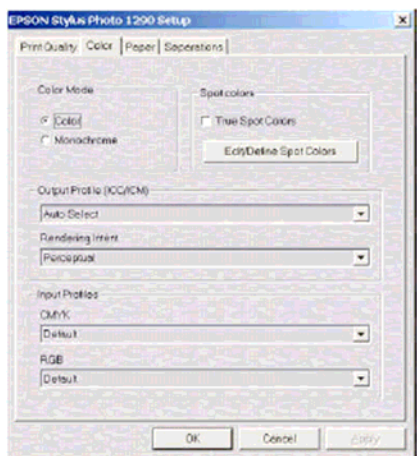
EPSON Stylus Photo 1290 Setup

Print Quality | Color | Paper | Seperations

Color Mode

Color

Monochrome

Spot colors

True Spot Colors

Edit/Define Spot Colors

Output Profile (ICC/ICM)

Auto Select

Rendering Intent

Perceptual

Input Profiles

CMYK

Default

RGB

Default

OK

Cancel

Apply